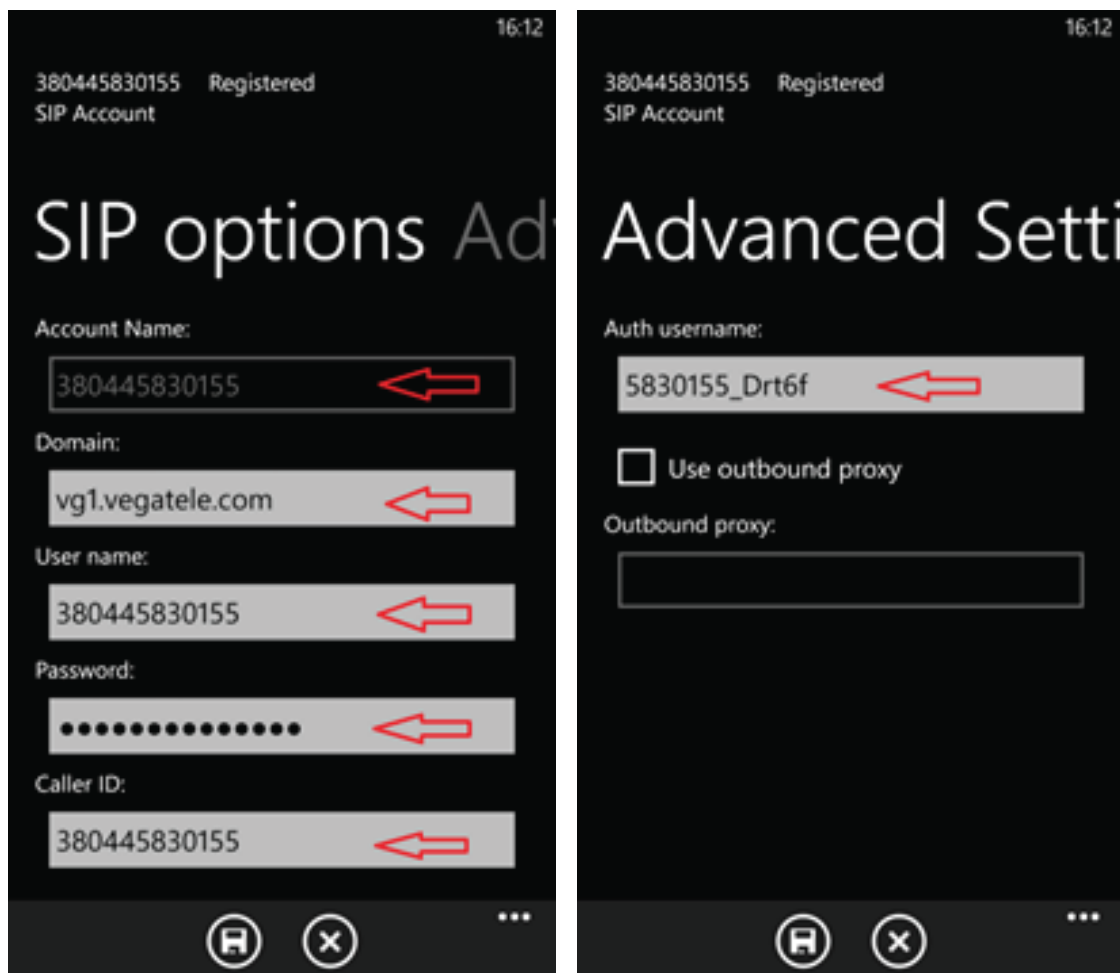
16:12

380445830155 Registered
SIP Account

SIP options Ad

Account Name:

380445830155

Domain:

vg1.vegatele.com

User name:

380445830155

Password:

•••••••••••••••

Caller ID:

380445830155

•••

16:12

380445830155 Registered
SIP Account

Advanced Setti

Auth username:

5830155_Drt6f

Use outbound proxy

Outbound proxy:

•••